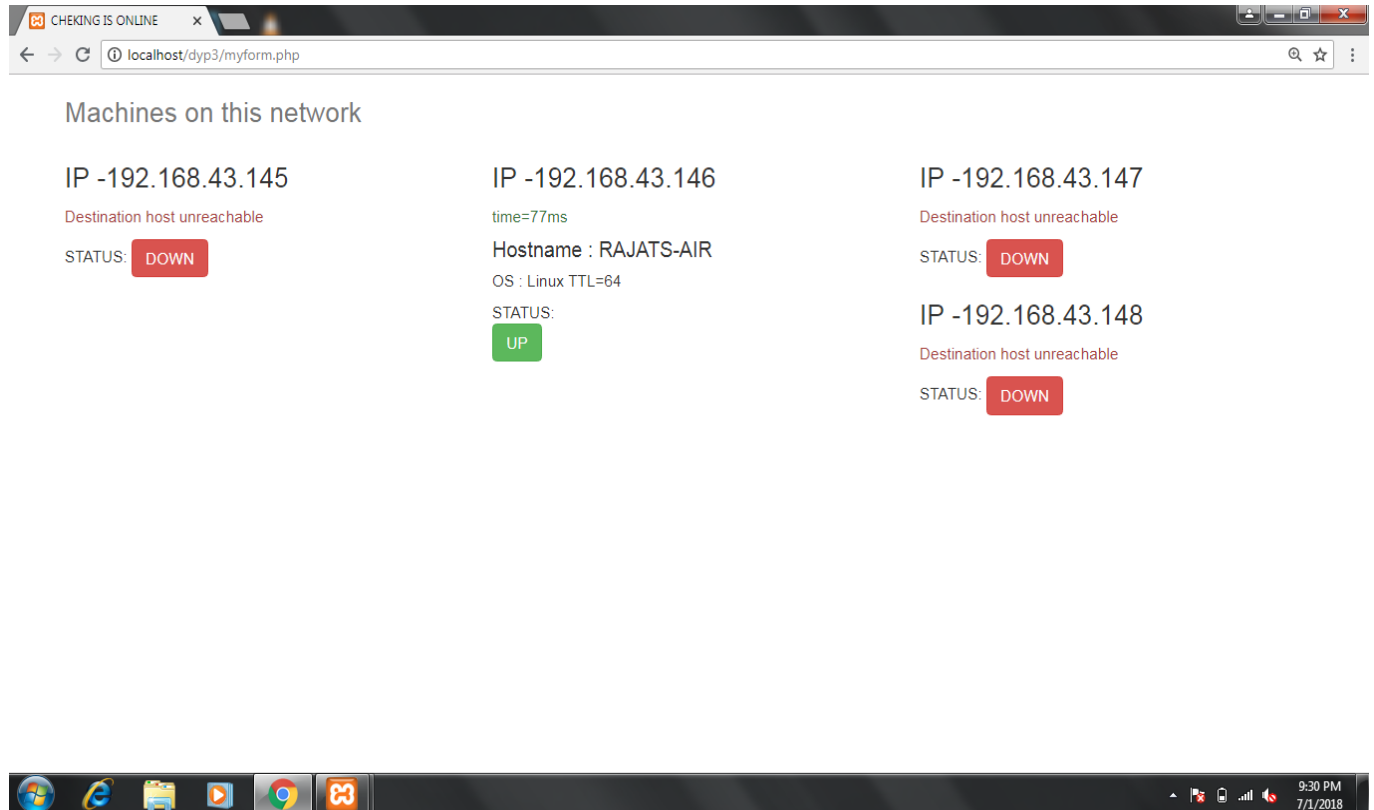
CHEKING IS ONLINE ×

localhost/dyp3/myform.php

Machines on this network

IP -192.168.43.145

Destination host unreachable

STATUS: DOWN

IP -192.168.43.146

time=77ms

Hostname : RAJATS-AIR

OS : Linux TTL=64

STATUS:

UP

IP -192.168.43.147

Destination host unreachable

STATUS: DOWN

IP -192.168.43.148

Destination host unreachable

STATUS: DOWN

9:30 PM
7/1/2018